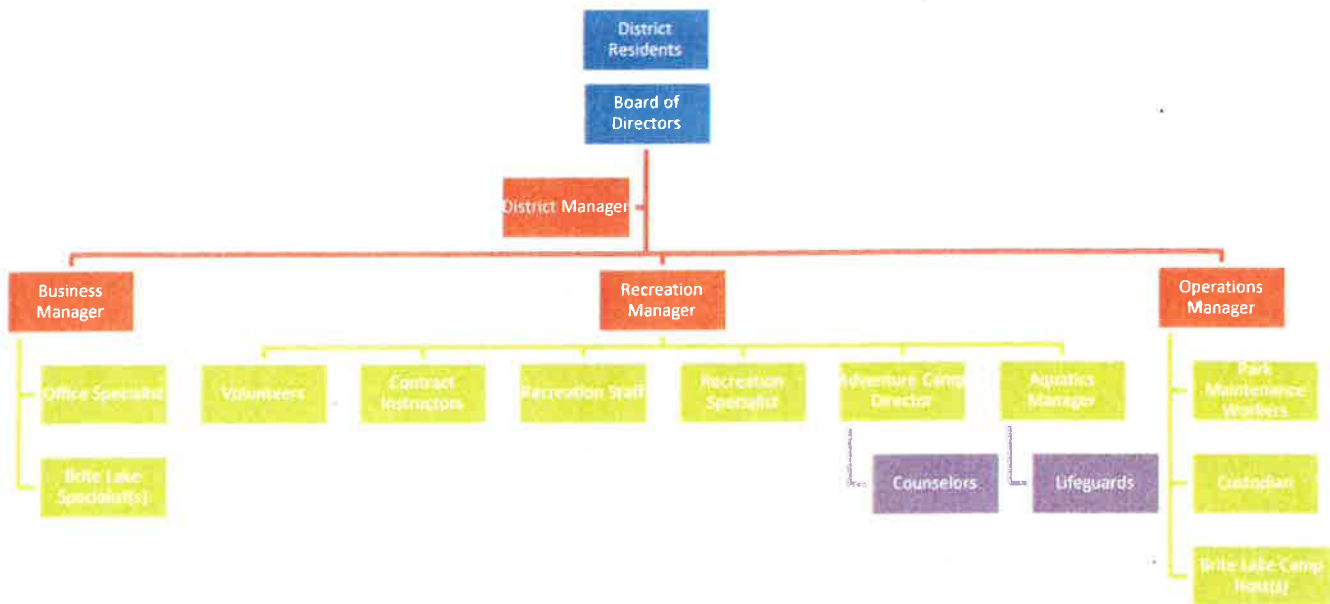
District Residents

Board of Directors

District Manager

Business Manager

Recreation Manager

Operations Manager

Office Specialist

Brite Lake Specialist(s)

Volunteers

Contract Instructors

Recreation Staff

Recreation Specialist

Adventure Camp Director

Aquatics Manager

Counselors

Lifeguards

Park Maintenance Workers

Custodian

Brite Lake Camp Host(s)